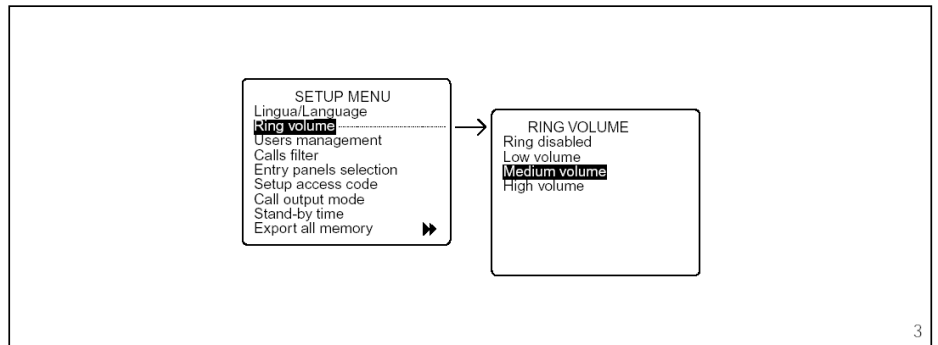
SETUP MENU
Lingua/Language
Ring volume
Users management
Calls filter
Entry panels selection
Setup access code
Call output mode
Stand-by time
Export all memory

RING VOLUME
Ring disabled
Low volume
Medium volume
High volume

3